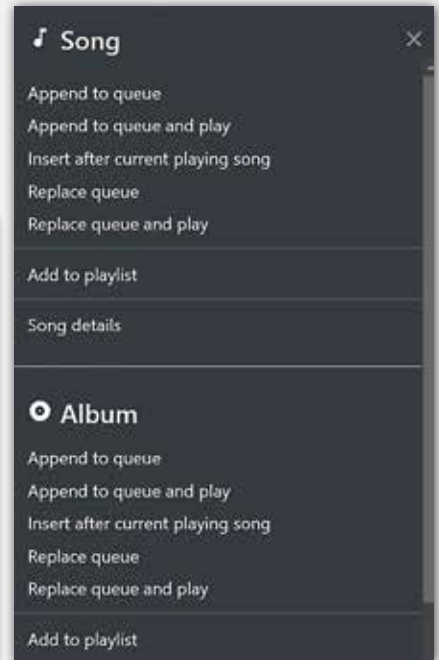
Song

×

Append to queue
Append to queue and play
Insert after current playing song
Replace queue
Replace queue and play

Add to playlist

Song details

Album

Append to queue
Append to queue and play
Insert after current playing song
Replace queue
Replace queue and play

Add to playlist